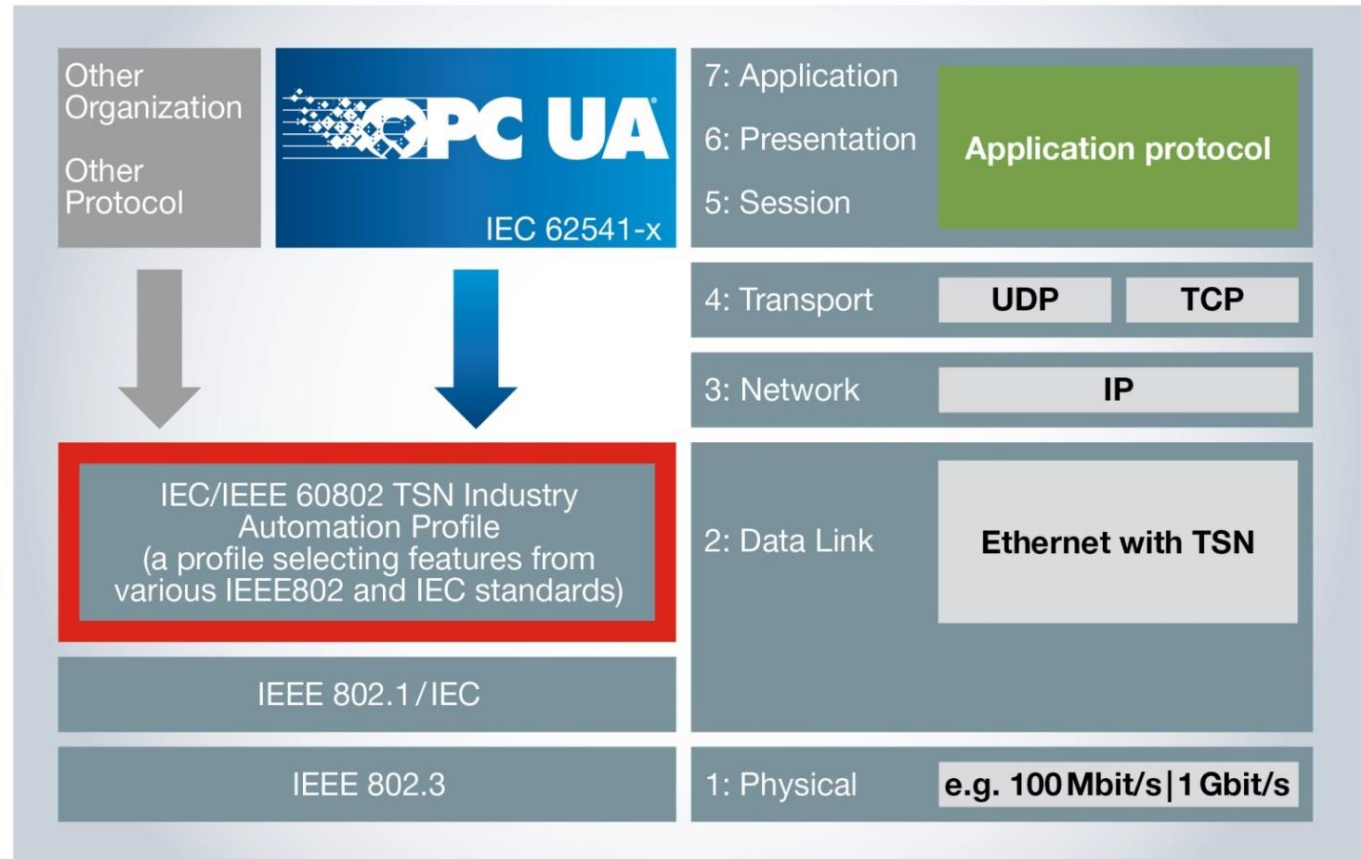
Other Organization

Other Protocol

OPC UA

IEC 62541-x

IEC/IEEE 60802 TSN Industry Automation Profile (a profile selecting features from various IEEE802 and IEC standards)

IEEE 802.1/IEC

IEEE 802.3

7: Application

6: Presentation

5: Session

Application protocol

4: Transport

UDP

TCP

3: Network

IP

2: Data Link

Ethernet with TSN

1: Physical

e.g. 100 Mbit/s | 1 Gbit/s